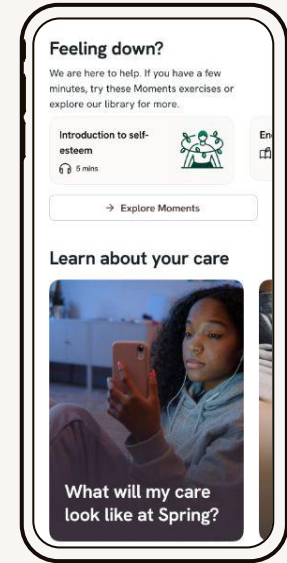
Feeling down?

We are here to help. If you have a few minutes, try these Moments exercises or explore our library for more.

Introduction to self-esteem

5 mins

En

→ Explore Moments

Learn about your care

What will my care look like at Spring?